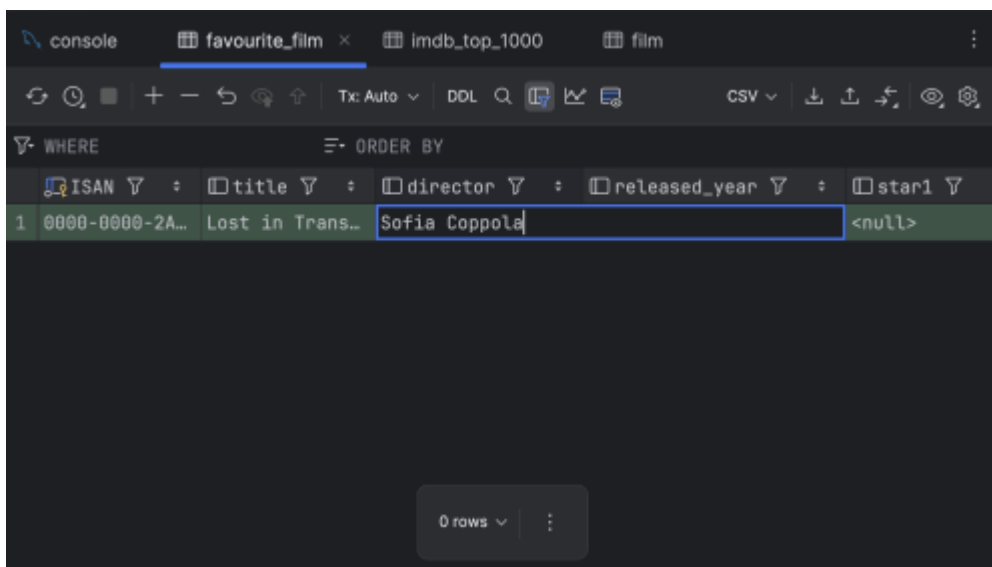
console favourite_film × imdb_top_1000 film

Tx: Auto DDL CSV

WHERE ORDER BY

| | ISAN | title | director | released_year | star1 |
|---|---|---|---|---|---|
| 1 | 0000-0000-2A… | Lost in Trans… | Sofia Coppola | | <null> |

0 rows